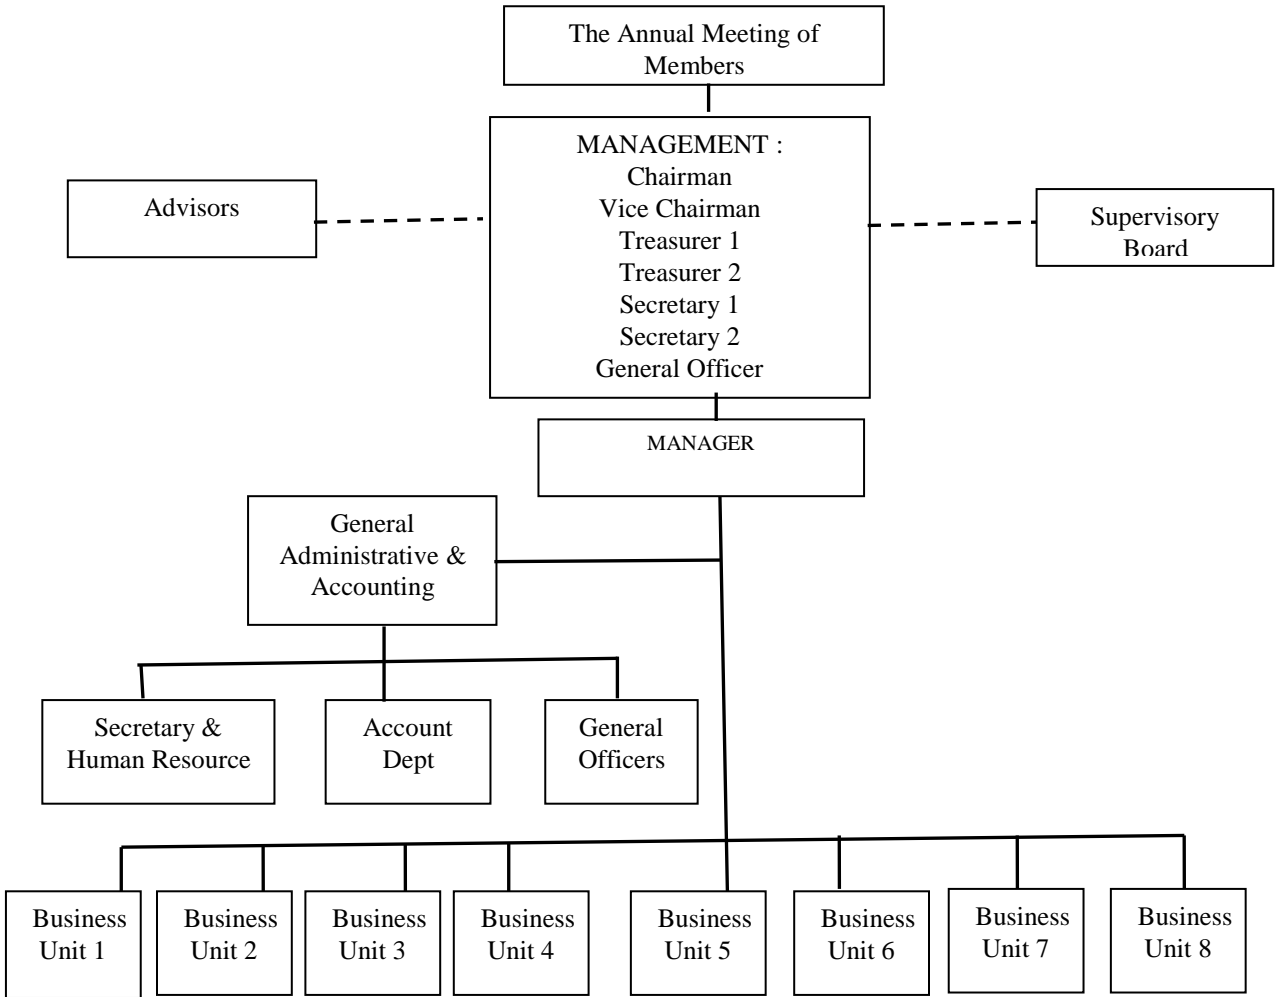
The Annual Meeting of Members

MANAGEMENT :
Chairman
Vice Chairman
Treasurer 1
Treasurer 2
Secretary 1
Secretary 2
General Officer

Advisors

Supervisory Board

MANAGER

General Administrative & Accounting

Secretary & Human Resource

Account Dept

General Officers

Business Unit 1

Business Unit 2

Business Unit 3

Business Unit 4

Business Unit 5

Business Unit 6

Business Unit 7

Business Unit 8